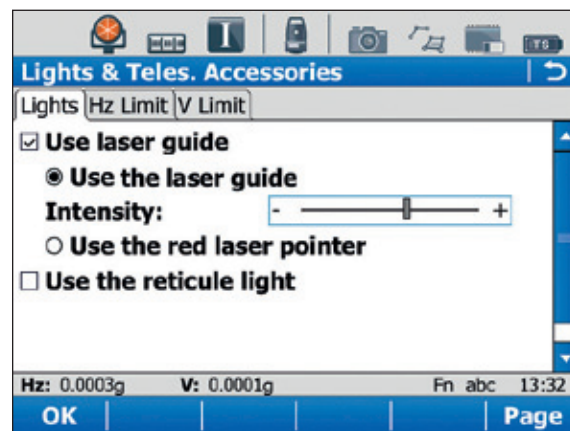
Lights & Teles. Accessories

Lights | Hz Limit | V Limit

☑ Use laser guide

◉ Use the laser guide

Intensity: - +

○ Use the red laser pointer

☐ Use the reticule light

Hz: 0.0003g V: 0.0001g Fn abc 13:32

OK Page